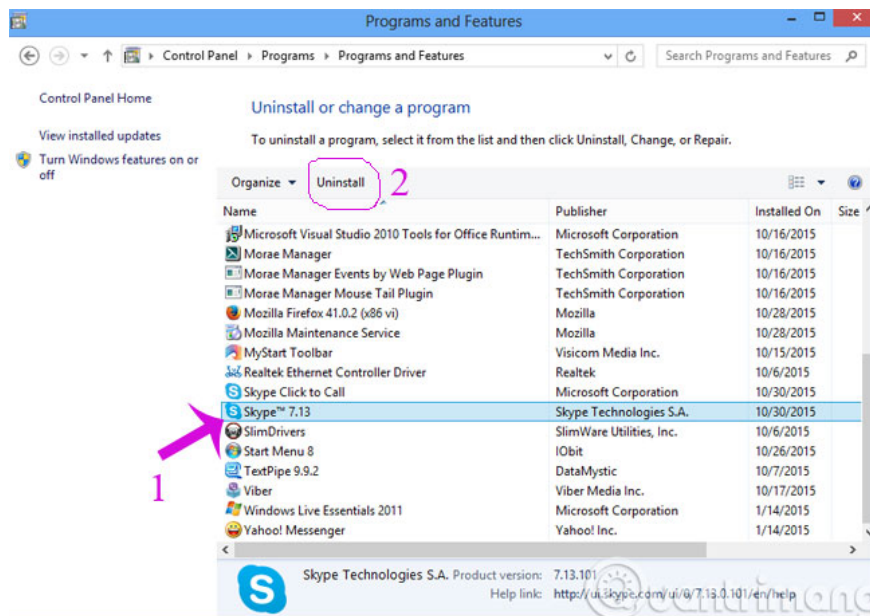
Programs and Features

Control Panel ▸ Programs ▸ Programs and Features

Search Programs and Features

Control Panel Home

View installed updates

Turn Windows features on or off

Uninstall or change a program

To uninstall a program, select it from the list and then click Uninstall, Change, or Repair.

Organize ▾ Uninstall 2

| Name | Publisher | Installed On | Size |
|---|---|---|---|
| Microsoft Visual Studio 2010 Tools for Office Runtim... | Microsoft Corporation | 10/16/2015 | |
| Morae Manager | TechSmith Corporation | 10/16/2015 | |
| Morae Manager Events by Web Page Plugin | TechSmith Corporation | 10/16/2015 | |
| Morae Manager Mouse Tail Plugin | TechSmith Corporation | 10/16/2015 | |
| Mozilla Firefox 41.0.2 (x86 vi) | Mozilla | 10/28/2015 | |
| Mozilla Maintenance Service | Mozilla | 10/28/2015 | |
| MyStart Toolbar | Visicom Media Inc. | 10/15/2015 | |
| Realtek Ethernet Controller Driver | Realtek | 10/6/2015 | |
| Skype Click to Call | Microsoft Corporation | 10/30/2015 | |
| Skype™ 7.13 | Skype Technologies S.A. | 10/30/2015 | |
| SlimDrivers | SlimWare Utilities, Inc. | 10/6/2015 | |
| Start Menu 8 | IObit | 10/26/2015 | |
| TextPipe 9.9.2 | DataMystic | 10/7/2015 | |
| Viber | Viber Media Inc. | 10/17/2015 | |
| Windows Live Essentials 2011 | Microsoft Corporation | 1/14/2015 | |
| Yahoo! Messenger | Yahoo! Inc. | 1/14/2015 | |

1

Skype Technologies S.A. Product version: 7.13.101
Help link: http://ui.skype.com/ui/0/7.13.0.101/en/help

Quantrimang